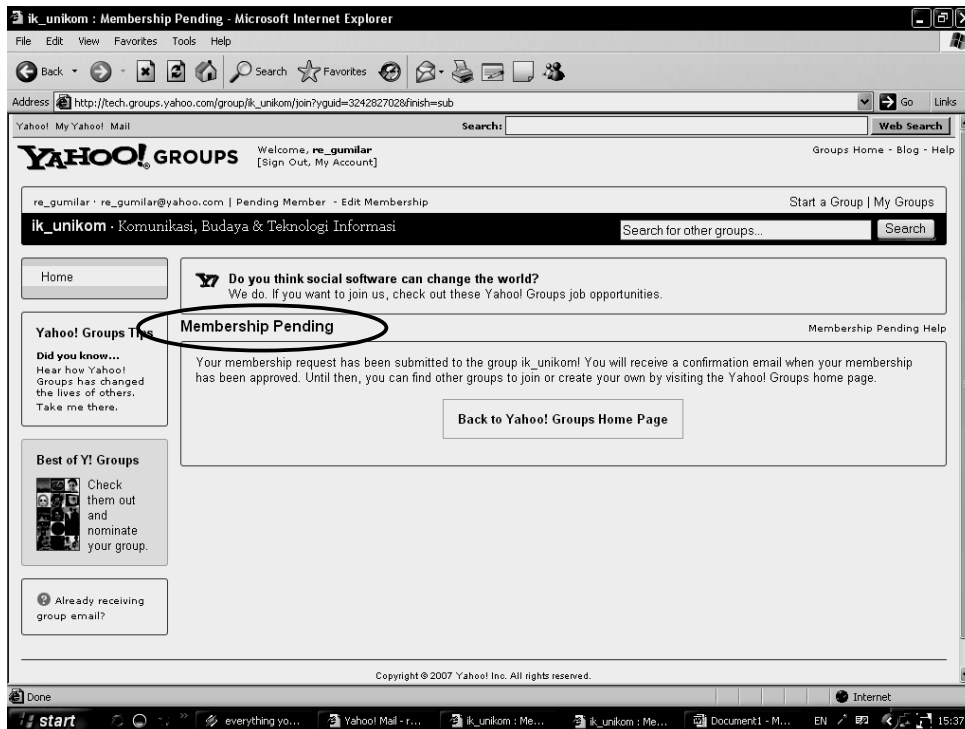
ik_unikom : Membership Pending - Microsoft Internet Explorer

File Edit View Favorites Tools Help

Back Search Favorites

Address http://tech.groups.yahoo.com/group/ik_unikom/join?yguid=324282702&finish=sub Go Links

Yahoo! My Yahoo! Mail Search: Web Search

YAHOO! GROUPS Welcome, re_gumilar [Sign Out, My Account]

Groups Home - Blog - Help

re_gumilar · re_gumilar@yahoo.com | Pending Member - Edit Membership

Start a Group | My Groups

ik_unikom · Komunikasi, Budaya & Teknologi Informasi

Search for other groups... Search

Home

Do you think social software can change the world?
We do. If you want to join us, check out these Yahoo! Groups job opportunities.

Yahoo! Groups Tips

Did you know...
Hear how Yahoo! Groups has changed the lives of others.
Take me there.

Membership Pending

Membership Pending Help

Your membership request has been submitted to the group ik_unikom! You will receive a confirmation email when your membership has been approved. Until then, you can find other groups to join or create your own by visiting the Yahoo! Groups home page.

Back to Yahoo! Groups Home Page

Best of Y! Groups

Check them out and nominate your group.

Already receiving group email?

Copyright © 2007 Yahoo! Inc. All rights reserved.

Done Internet

start everything yo... Yahoo! Mail - r... ik_unikom : Me... ik_unikom : Me... Document1 - M... EN 15:37